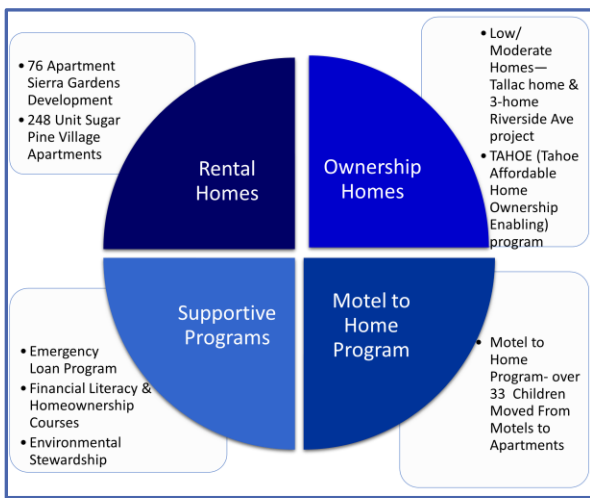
• 76 Apartment Sierra Gardens Development
• 248 Unit Sugar Pine Village Apartments

Rental Homes

Ownership Homes

• Low/ Moderate Homes—Tallac home & 3-home Riverside Ave project
• TAHOE (Tahoe Affordable Home Ownership Enabling) program

Supportive Programs

Motel to Home Program

• Emergency Loan Program
• Financial Literacy & Homeownership Courses
• Environmental Stewardship

• Motel to Home Program- over 33 Children Moved From Motels to Apartments